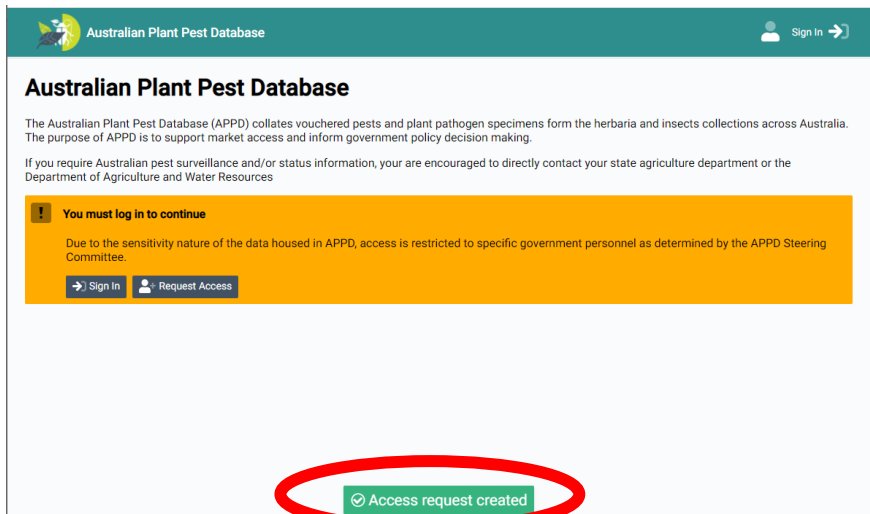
Australian Plant Pest Database

Sign In

Australian Plant Pest Database

The Australian Plant Pest Database (APPD) collates vouchered pests and plant pathogen specimens form the herbaria and insects collections across Australia. The purpose of APPD is to support market access and inform government policy decision making.

If you require Australian pest surveillance and/or status information, your are encouraged to directly contact your state agriculture department or the Department of Agriculture and Water Resources

You must log in to continue

Due to the sensitivity nature of the data housed in APPD, access is restricted to specific government personnel as determined by the APPD Steering Committee.

Sign In Request Access

Access request created